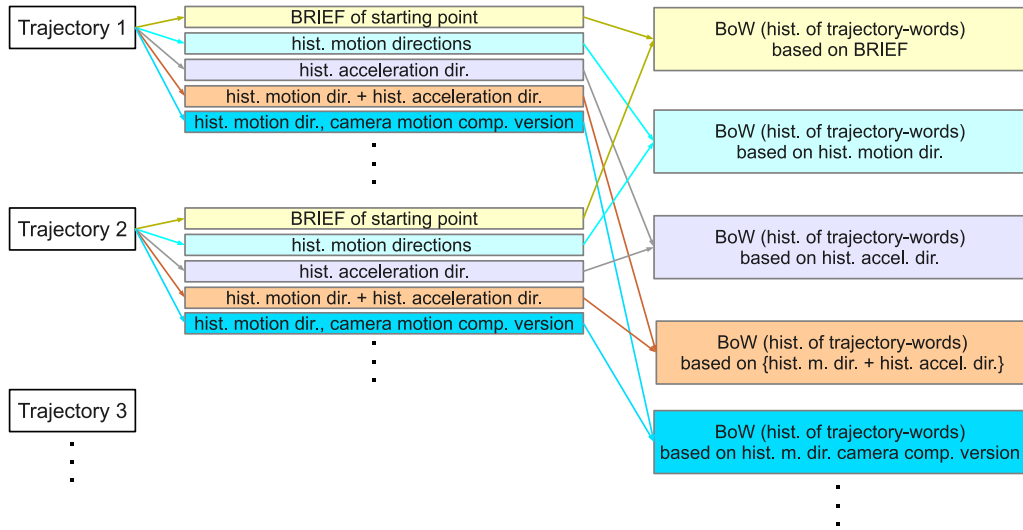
Trajectory 1

BRIEF of starting point

hist. motion directions

hist. acceleration dir.

hist. motion dir. + hist. acceleration dir.

hist. motion dir., camera motion comp. version

Trajectory 2

BRIEF of starting point

hist. motion directions

hist. acceleration dir.

hist. motion dir. + hist. acceleration dir.

hist. motion dir., camera motion comp. version

Trajectory 3

BoW (hist. of trajectory-words) based on BRIEF

BoW (hist. of trajectory-words) based on hist. motion dir.

BoW (hist. of trajectory-words) based on hist. accel. dir.

BoW (hist. of trajectory-words) based on {hist. m. dir. + hist. accel. dir.}

BoW (hist. of trajectory-words) based on hist. m. dir. camera comp. version